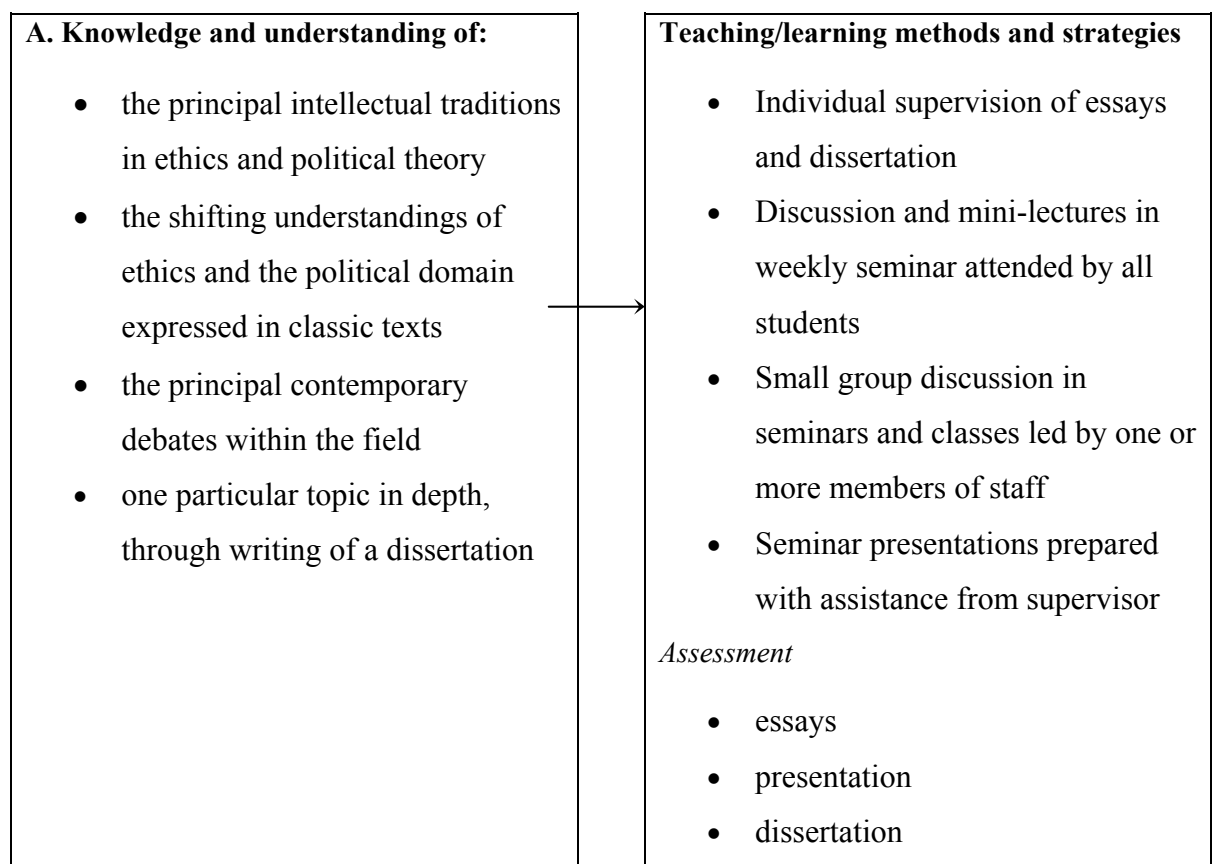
**A. Knowledge and understanding of:**

- the principal intellectual traditions in ethics and political theory
- the shifting understandings of ethics and the political domain expressed in classic texts
- the principal contemporary debates within the field
- one particular topic in depth, through writing of a dissertation

**Teaching/learning methods and strategies**

- Individual supervision of essays and dissertation
- Discussion and mini-lectures in weekly seminar attended by all students
- Small group discussion in seminars and classes led by one or more members of staff
- Seminar presentations prepared with assistance from supervisor

*Assessment*

- essays
- presentation
- dissertation